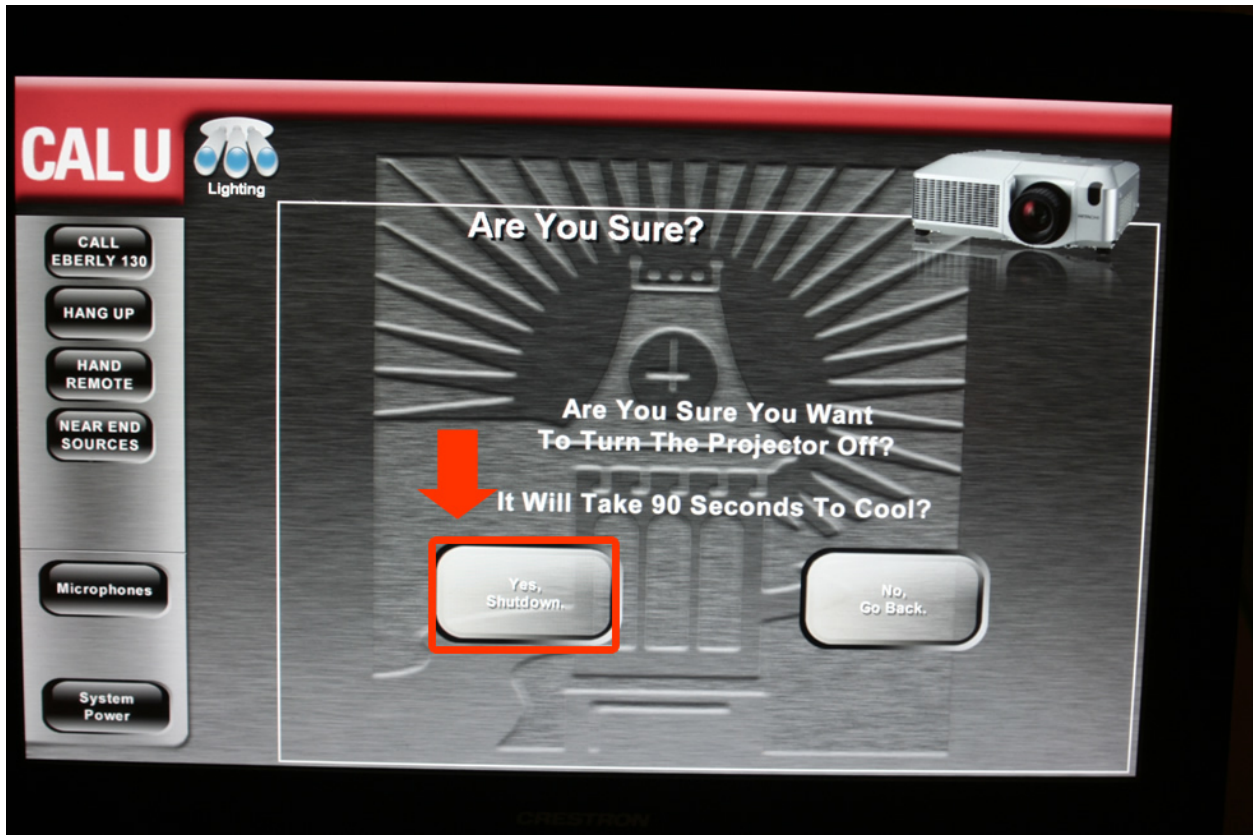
CAL U

Lighting

CALL EBERLY 130

HANG UP

HAND REMOTE

NEAR END SOURCES

Microphones

System Power

Are You Sure?

Are You Sure You Want To Turn The Projector Off?

It Will Take 90 Seconds To Cool?

Yes, Shutdown.

No, Go Back.

CRESTRON